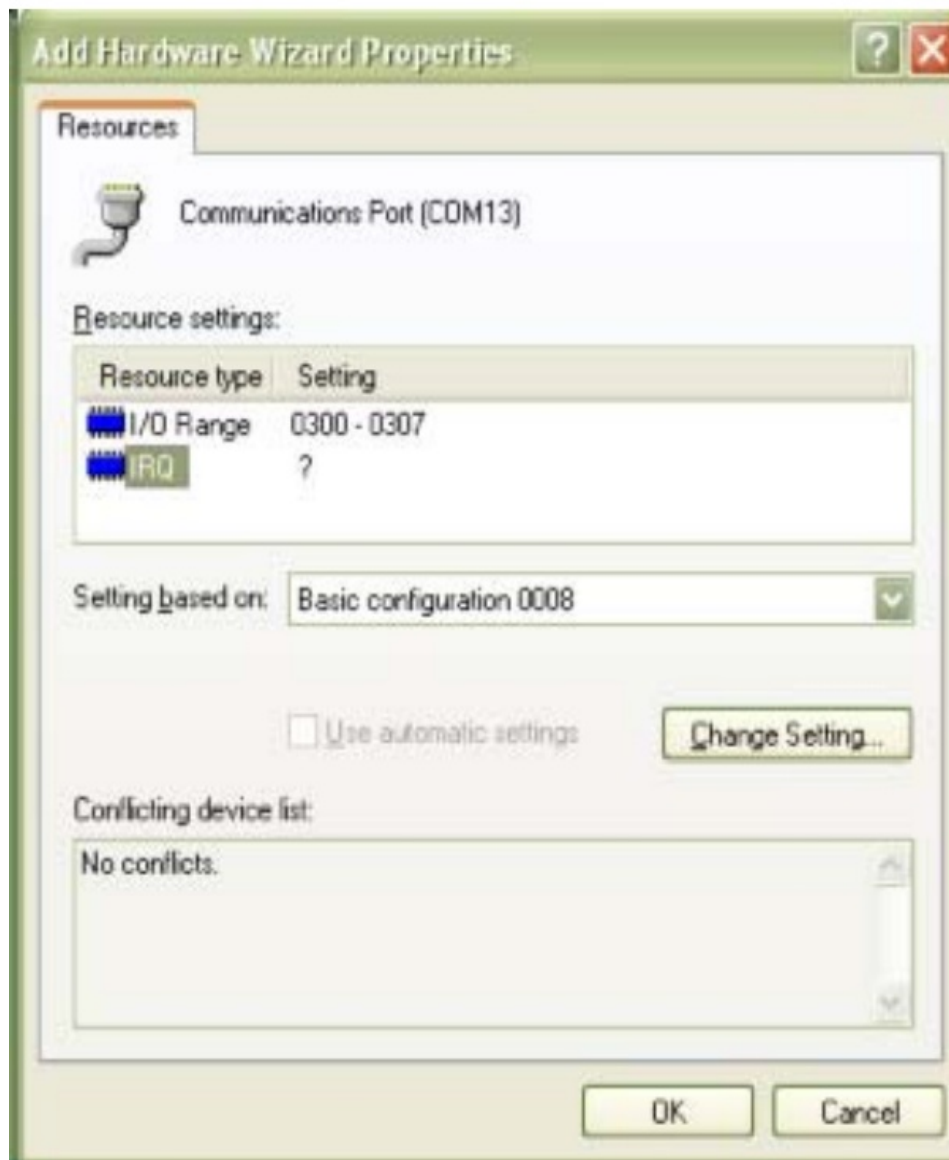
Add Hardware Wizard Properties

?

Resources

Communications Port (COM13)

Resource settings:

| Resource type | Setting |
|---|---|
| I/O Range | 0300 - 0307 |
| IRQ | ? |

Setting based on: Basic configuration 0008

Use automatic settings

Change Setting...

Conflicting device list:

No conflicts.

OK

Cancel